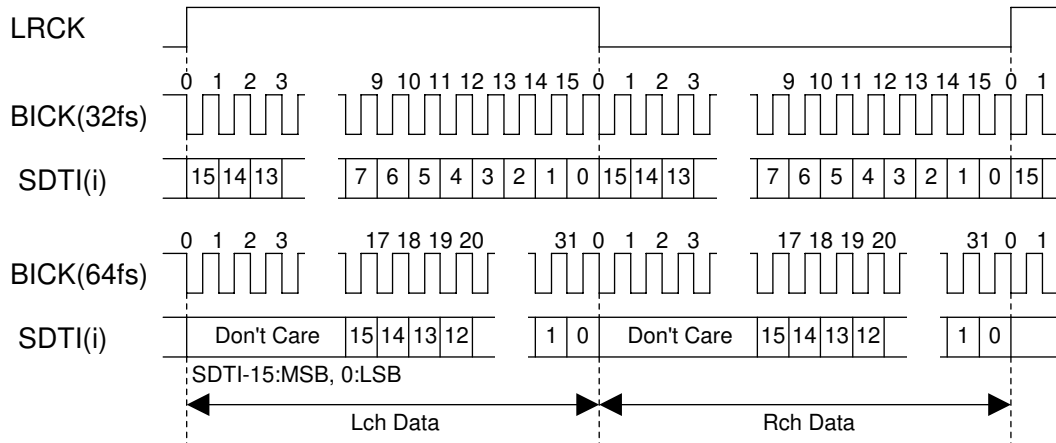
LRCK

0 1 2 3 9 10 11 12 13 14 15 0 1 2 3 9 10 11 12 13 14 15 0 1

BICK(32fs)

SDTI(i)

15 14 13 7 6 5 4 3 2 1 0 15 14 13 7 6 5 4 3 2 1 0 15

0 1 2 3 17 18 19 20 31 0 1 2 3 17 18 19 20 31 0 1

BICK(64fs)

SDTI(i)

Don't Care 15 14 13 12 1 0 Don't Care 15 14 13 12 1 0

SDTI-15:MSB, 0:LSB

Lch Data

Rch Data